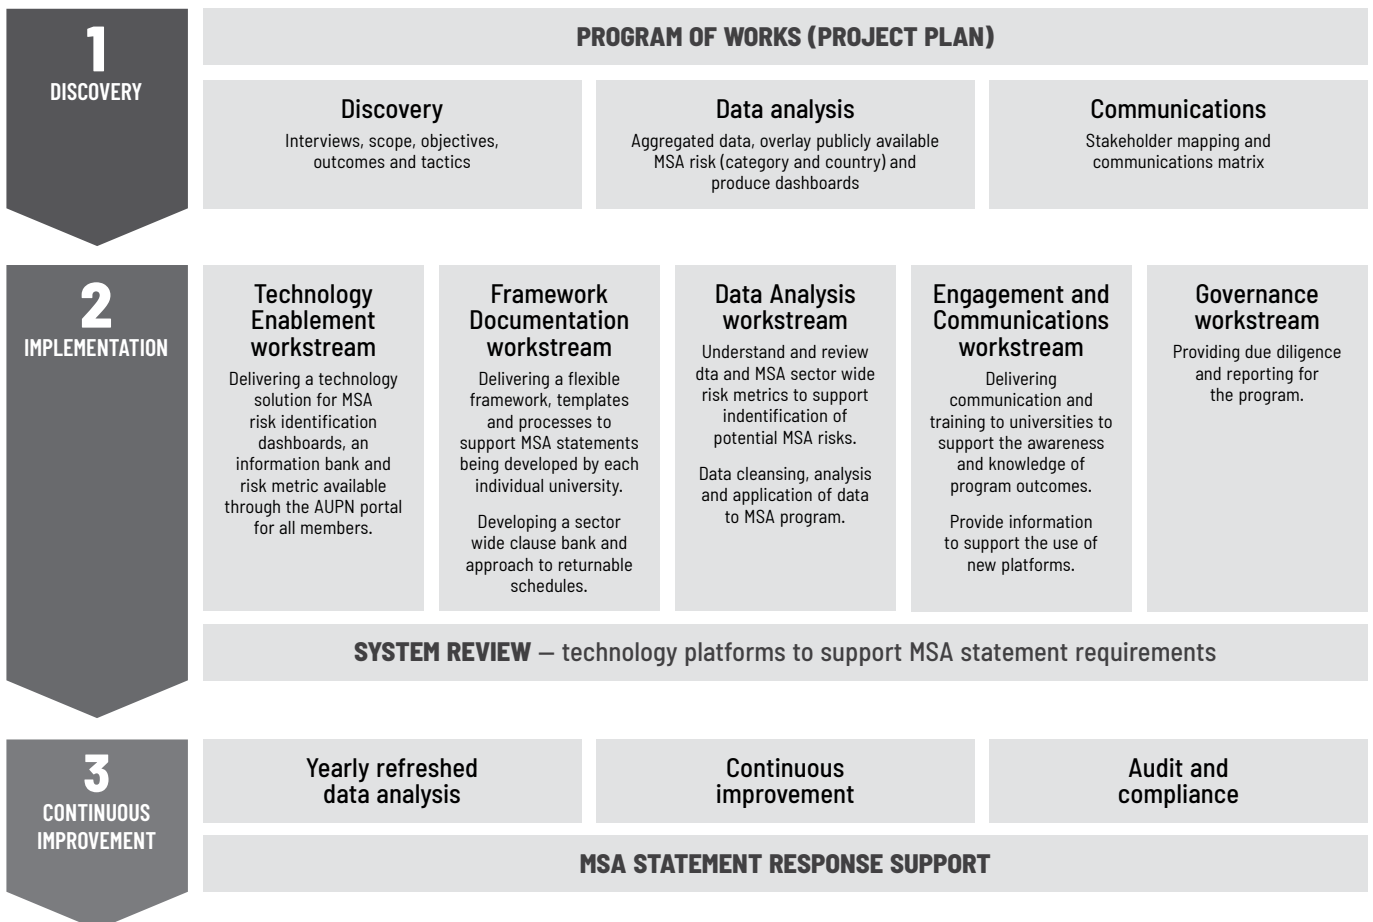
1
DISCOVERY

PROGRAM OF WORKS (PROJECT PLAN)

Discovery
Interviews, scope, objectives, outcomes and tactics

Data analysis
Aggregated data, overlay publicly available MSA risk (category and country) and produce dashboards

Communications
Stakeholder mapping and communications matrix

2
IMPLEMENTATION

Technology Enablement workstream
Delivering a technology solution for MSA risk identification dashboards, an information bank and risk metric available through the AUPN portal for all members.

Framework Documentation workstream
Delivering a flexible framework, templates and processes to support MSA statements being developed by each individual university.

Developing a sector wide clause bank and approach to returnable schedules.

Data Analysis workstream
Understand and review dta and MSA sector wide risk metrics to support indentification of potential MSA risks.

Data cleansing, analysis and application of data to MSA program.

Engagement and Communications workstream
Delivering communication and training to universities to support the awareness and knowledge of program outcomes.

Provide information to support the use of new platforms.

Governance workstream
Providing due diligence and reporting for the program.

SYSTEM REVIEW – technology platforms to support MSA statement requirements

3
CONTINUOUS IMPROVEMENT

Yearly refreshed data analysis

Continuous improvement

Audit and compliance

MSA STATEMENT RESPONSE SUPPORT